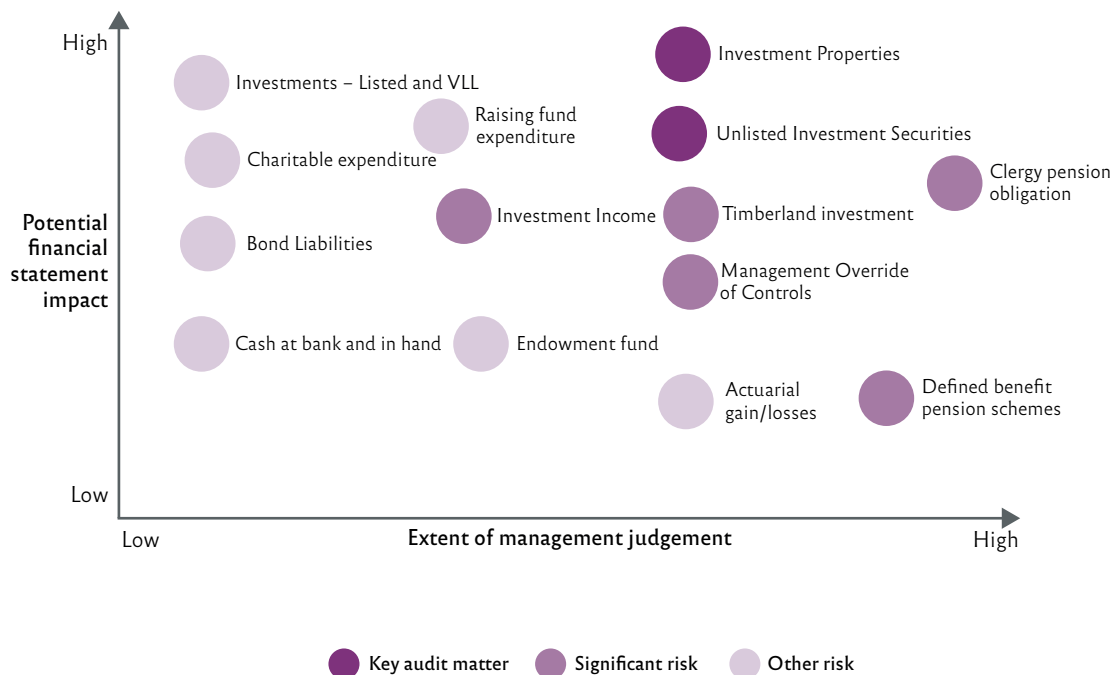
High

Low

Potential financial statement impact

Investment Properties

Investments – Listed and VLL

Raising fund expenditure

Unlisted Investment Securities

Charitable expenditure

Clergy pension obligation

Investment Income

Timberland investment

Bond Liabilities

Management Override of Controls

Cash at bank and in hand

Endowment fund

Actuarial gain/losses

Defined benefit pension schemes

Low

Extent of management judgement

High

Key audit matter

Significant risk

Other risk